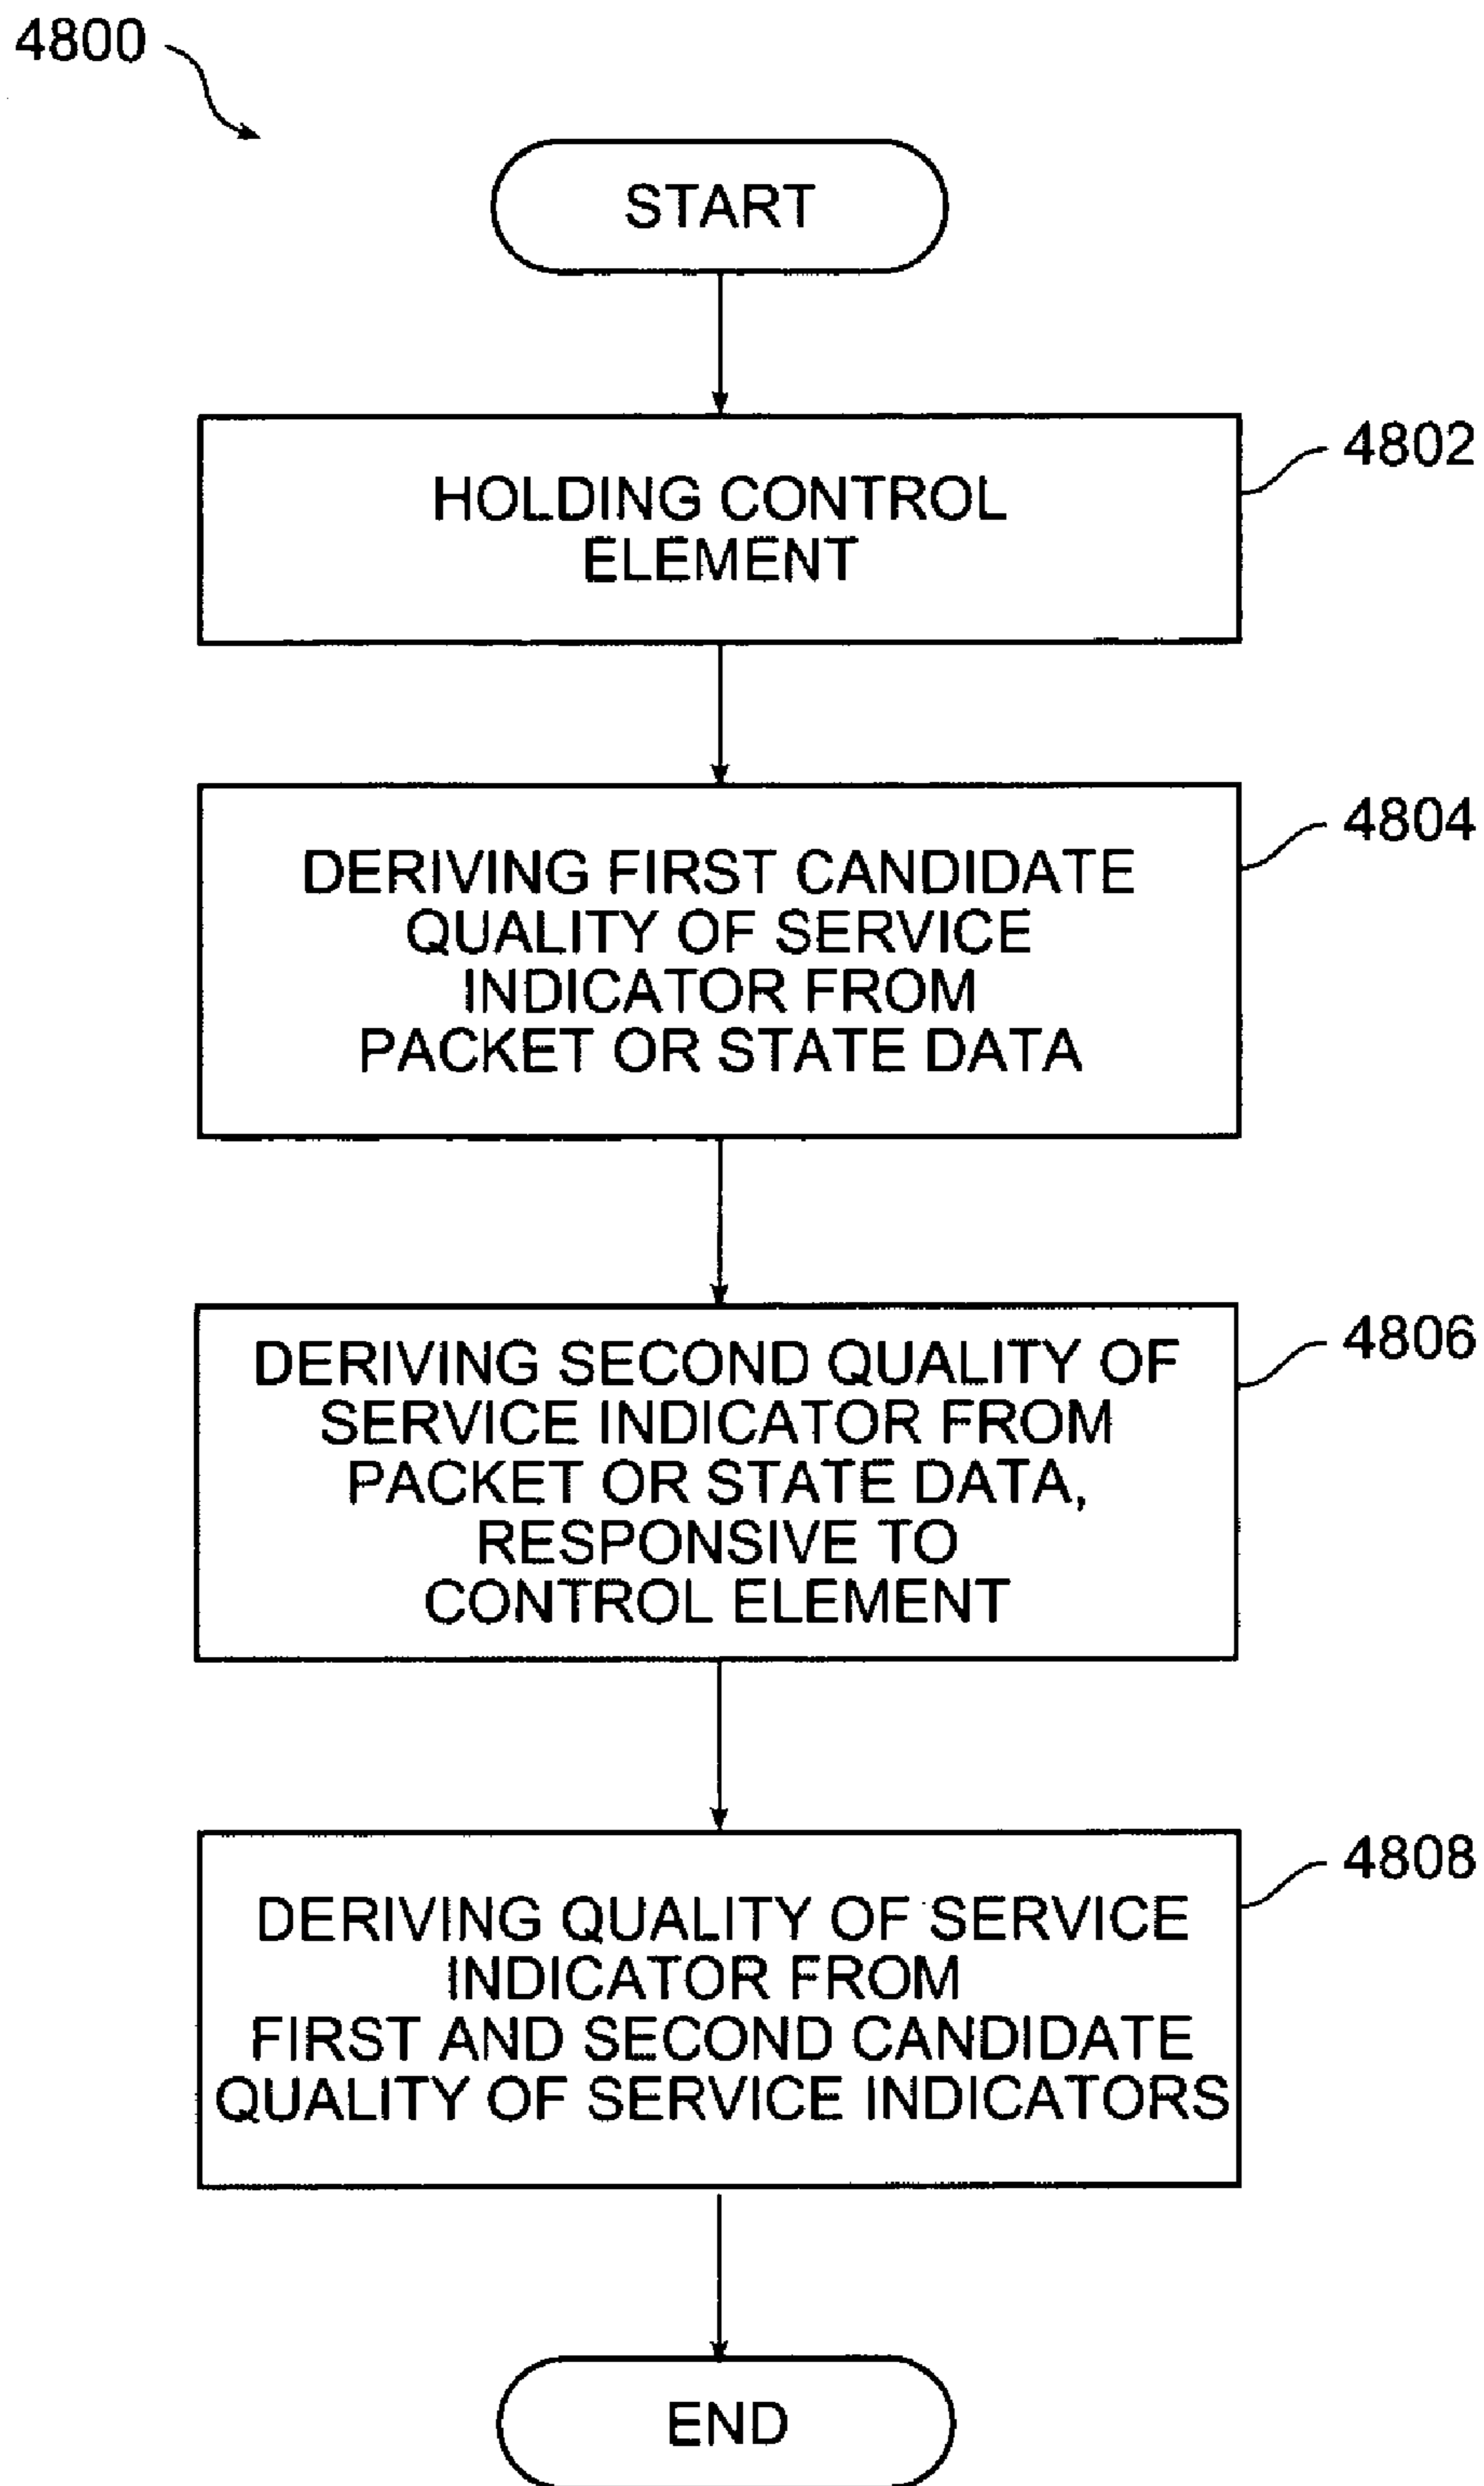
4800

START

HOLDING CONTROL ELEMENT

4802

DERIVING FIRST CANDIDATE QUALITY OF SERVICE INDICATOR FROM PACKET OR STATE DATA

4804

DERIVING SECOND QUALITY OF SERVICE INDICATOR FROM PACKET OR STATE DATA, RESPONSIVE TO CONTROL ELEMENT

4806

DERIVING QUALITY OF SERVICE INDICATOR FROM FIRST AND SECOND CANDIDATE QUALITY OF SERVICE INDICATORS

4808

END